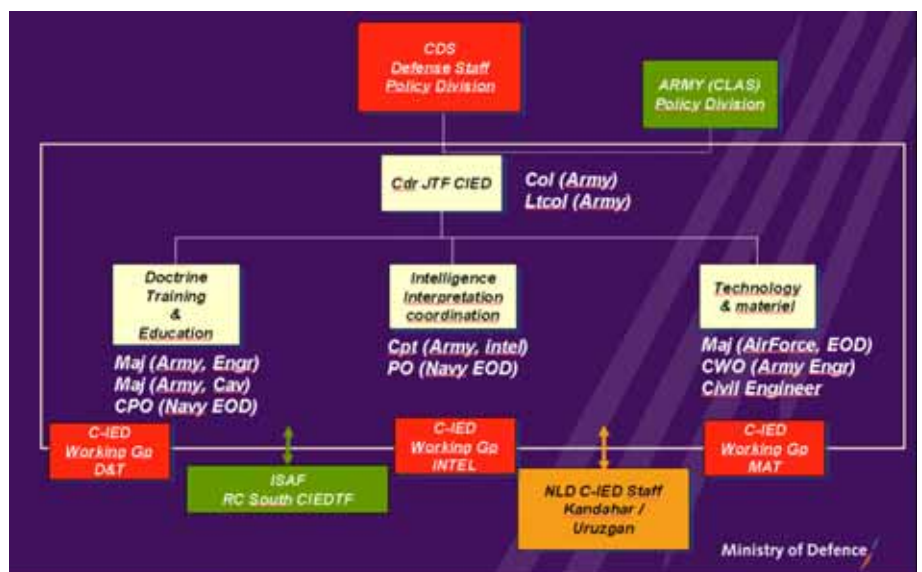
CDS
Defense Staff
Policy Division

ARMY (CLAS)
Policy Division

Cdr JTF CIED

Col (Army)
Ltcol (Army)

Doctrine
Training
&
Education

Maj (Army, Engr)
Maj (Army, Cav)
CPO (Navy EOD)

Intelligence
Interpretation
coordination

Cpt (Army, Intel)
PO (Navy EOD)

Technology
& materiel

Maj (AirForce, EOD)
CWO (Army Engr)
Civil Engineer

C-IED
Working Gp
D&T

ISAF
RC South CIEDTF

C-IED
Working Gp
INTEL

NLD C-IED Staff
Kandahar /
Uruzgan

C-IED
Working Gp
MAT

Ministry of Defence